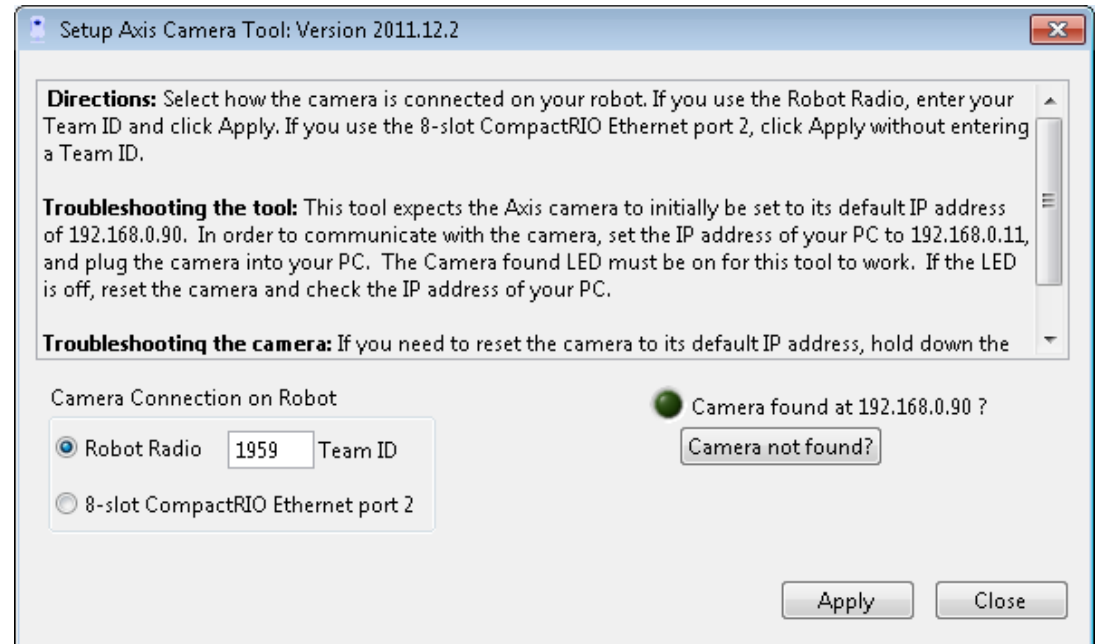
Setup Axis Camera Tool: Version 2011.12.2

**Directions:** Select how the camera is connected on your robot. If you use the Robot Radio, enter your Team ID and click Apply. If you use the 8-slot CompactRIO Ethernet port 2, click Apply without entering a Team ID.

**Troubleshooting the tool:** This tool expects the Axis camera to initially be set to its default IP address of 192.168.0.90. In order to communicate with the camera, set the IP address of your PC to 192.168.0.11, and plug the camera into your PC. The Camera found LED must be on for this tool to work. If the LED is off, reset the camera and check the IP address of your PC.

**Troubleshooting the camera:** If you need to reset the camera to its default IP address, hold down the

Camera Connection on Robot

Robot Radio 1959 Team ID

8-slot CompactRIO Ethernet port 2

Camera found at 192.168.0.90 ?

Camera not found?

Apply

Close